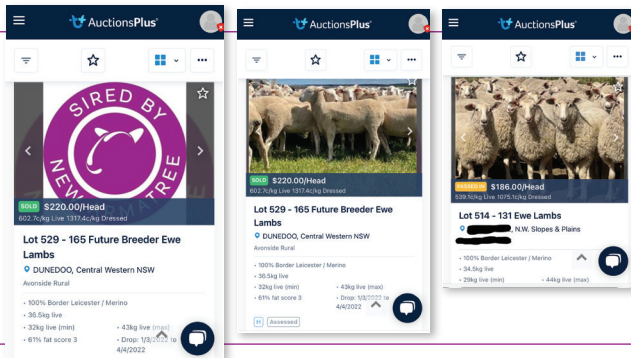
AuctionsPlus

SIRED BY NEW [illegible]TREE

SOLD $220.00/Head
602.7c/kg Live 1317.4c/kg Dressed

Lot 529 - 165 Future Breeder Ewe Lambs

DUNEDOO, Central Western NSW

Avonside Rural

• 100% Border Leicester / Merino
• 36.5kg live
• 32kg live (min)
• 43kg live (max)
• 61% fat score 3
• Drop: 1/3/2022 to 4/4/2022

AuctionsPlus

SOLD $220.00/Head
602.7c/kg Live 1317.4c/kg Dressed

Lot 529 - 165 Future Breeder Ewe Lambs

DUNEDOO, Central Western NSW

Avonside Rural

• 100% Border Leicester / Merino
• 36.5kg live
• 32kg live (min)
• 43kg live (max)
• 61% fat score 3
• Drop: 1/3/2022 to 4/4/2022

Assessed

AuctionsPlus

PASSED IN $186.00/Head
539.1c/kg Live 1075.1c/kg Dressed

Lot 514 - 131 Ewe Lambs

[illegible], N.W. Slopes & Plains

• 100% Border Leicester / Merino
• 34.5kg live
• 29kg live (min)
• 44kg live (max)